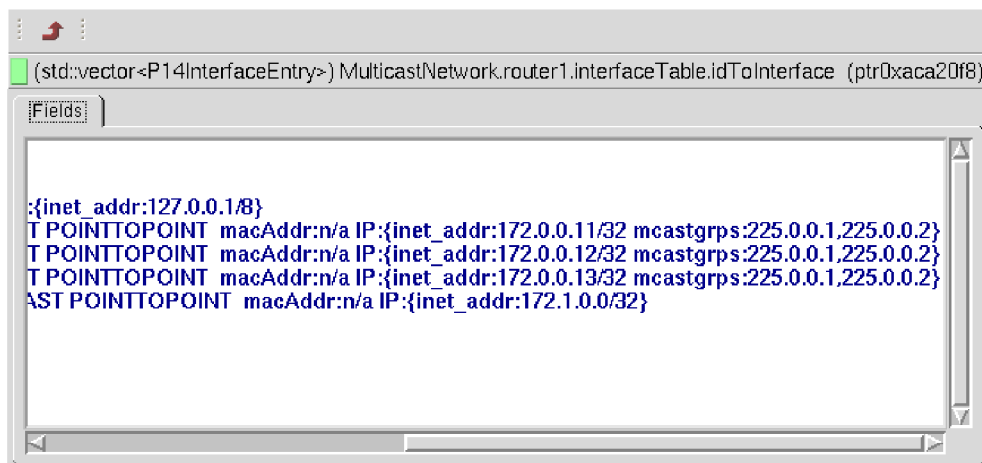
(std::vector<P14InterfaceEntry>) MulticastNetwork.router1.interfaceTable.idToInterface (ptr0xaca20f8)

Fields

:{inet_addr:127.0.0.1/8}
T POINTTOPOINT macAddr:n/a IP:{inet_addr:172.0.0.11/32 mcastgrps:225.0.0.1,225.0.0.2}
T POINTTOPOINT macAddr:n/a IP:{inet_addr:172.0.0.12/32 mcastgrps:225.0.0.1,225.0.0.2}
T POINTTOPOINT macAddr:n/a IP:{inet_addr:172.0.0.13/32 mcastgrps:225.0.0.1,225.0.0.2}
AST POINTTOPOINT macAddr:n/a IP:{inet_addr:172.1.0.0/32}